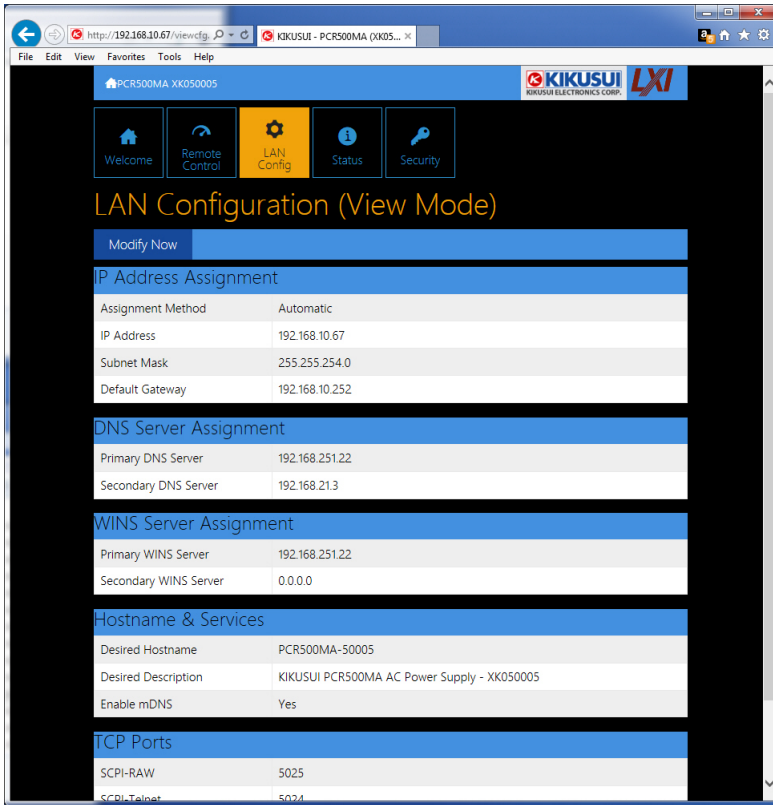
http://192.168.10.67/viewcfg. KIKUSUI - PCR500MA (XK05...

File Edit View Favorites Tools Help

PCR500MA XK050005

KIKUSUI KIKUSUI ELECTRONICS CORP. LXI

Welcome
Remote Control
LAN Config
Status
Security

LAN Configuration (View Mode)

Modify Now

IP Address Assignment

| | |
|---|---|
| Assignment Method | Automatic |
| IP Address | 192.168.10.67 |
| Subnet Mask | 255.255.254.0 |
| Default Gateway | 192.168.10.252 |

DNS Server Assignment

| | |
|---|---|
| Primary DNS Server | 192.168.251.22 |
| Secondary DNS Server | 192.168.21.3 |

WINS Server Assignment

| | |
|---|---|
| Primary WINS Server | 192.168.251.22 |
| Secondary WINS Server | 0.0.0.0 |

Hostname & Services

| | |
|---|---|
| Desired Hostname | PCR500MA-50005 |
| Desired Description | KIKUSUI PCR500MA AC Power Supply - XK050005 |
| Enable mDNS | Yes |

TCP Ports

| | |
|---|---|
| SCPI-RAW | 5025 |
| SCPI-Telnet | 5024 |